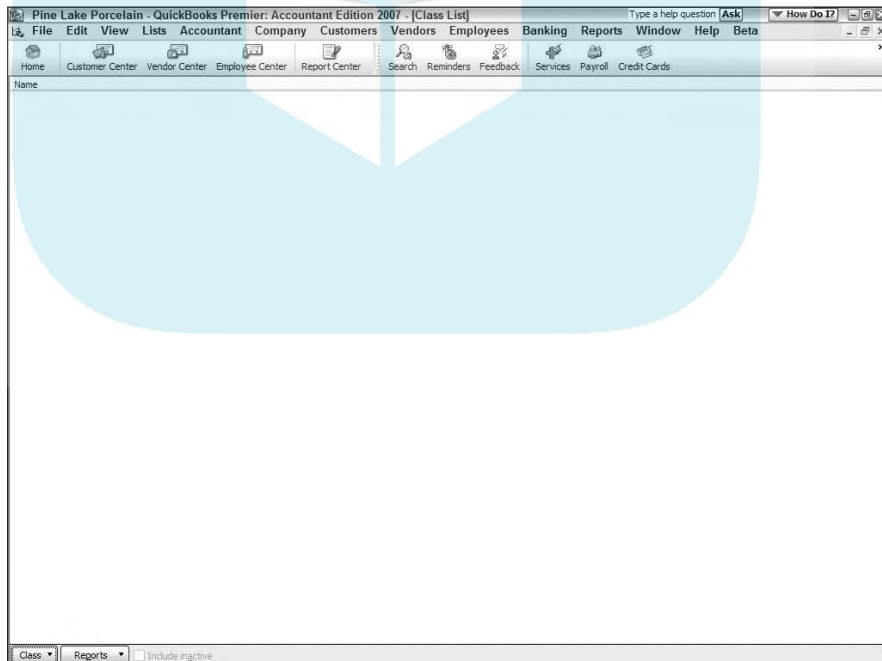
Pine Lake Porcelain - QuickBooks Premier: Accountant Edition 2007 - [Class List]
Type a help question Ask
How Do I?

File Edit View Lists Accountant Company Customers Vendors Employees Banking Reports Window Help Beta

Home Customer Center Vendor Center Employee Center Report Center Search Reminders Feedback Services Payroll Credit Cards

Name

Class Reports Include inactive